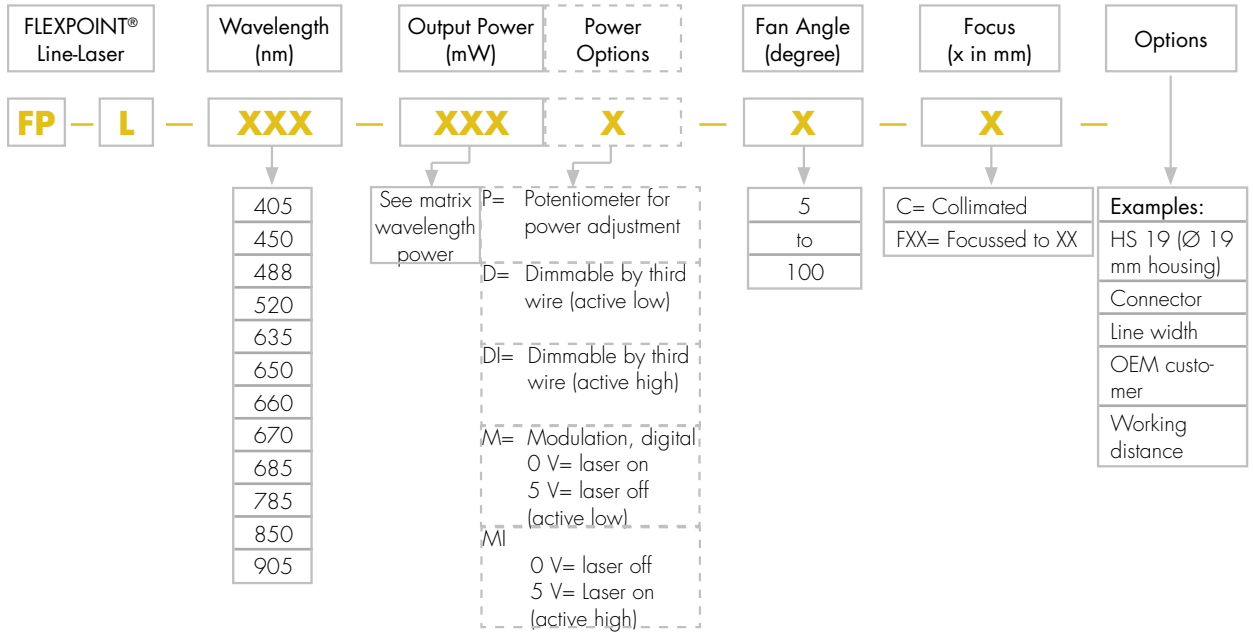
FLEXPOINT® Line-Laser

Wavelength (nm)

Output Power (mW)

Power Options

Fan Angle (degree)

Focus (x in mm)

Options

FP — L — XXX — XXX X — X — X —

405
450
488
520
635
650
660
670
685
785
850
905

See matrix wavelength power

P= Potentiometer for power adjustment

D= Dimmable by third wire (active low)

DI= Dimmable by third wire (active high)

M= Modulation, digital
0 V= laser on
5 V= laser off
(active low)

MI
0 V= laser off
5 V= Laser on
(active high)

5
to
100

C= Collimated

FXX= Focussed to XX

Examples:

HS 19 (Ø 19 mm housing)

Connector

Line width

OEM customer

Working distance